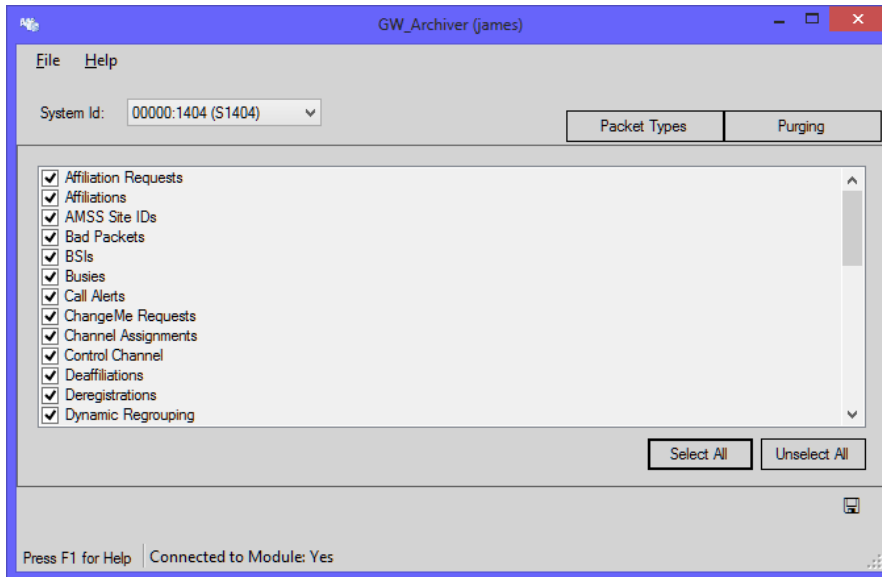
GW_Archiver (james)

File Help

System Id: 00000:1404 (S1404)

Packet Types
Purging

Affiliation Requests
Affiliations
AMSS Site IDs
Bad Packets
BSIs
Busies
Call Alerts
ChangeMe Requests
Channel Assignments
Control Channel
Deaffiliations
Deregistrations
Dynamic Regrouping

Select All
Unselect All

Press F1 for Help
Connected to Module: Yes